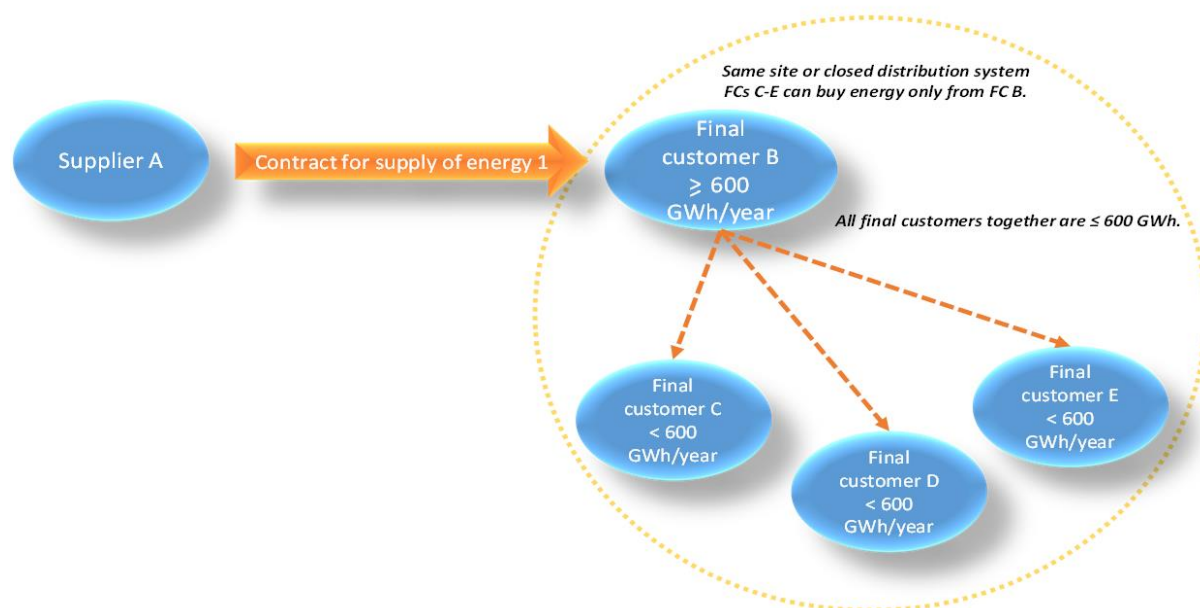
Same site or closed distribution system
FCs C-E can buy energy only from FC B.

Supplier A

Contract for supply of energy 1

Final customer B $\geq$ 600 GWh/year

All final customers together are ≤ 600 GWh.

Final customer C < 600 GWh/year

Final customer D < 600 GWh/year

Final customer E < 600 GWh/year